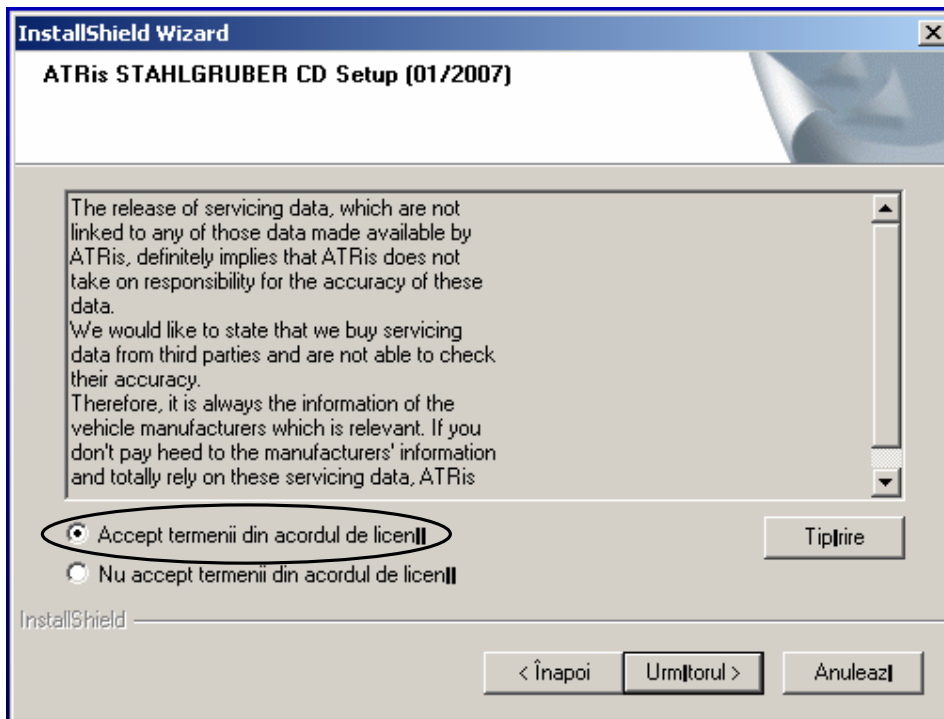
InstallShield Wizard

ATRis STAHLGRUBER CD Setup (01/2007)

The release of servicing data, which are not linked to any of those data made available by ATRis, definitely implies that ATRis does not take on responsibility for the accuracy of these data.
We would like to state that we buy servicing data from third parties and are not able to check their accuracy.
Therefore, it is always the information of the vehicle manufacturers which is relevant. If you don't pay heed to the manufacturers' information and totally rely on these servicing data, ATRis

Accept termenii din acordul de licen||

Nu accept termenii din acordul de licen||

Tip|rire

InstallShield

< Înapoi

Urm|torul >

Anuleaz|